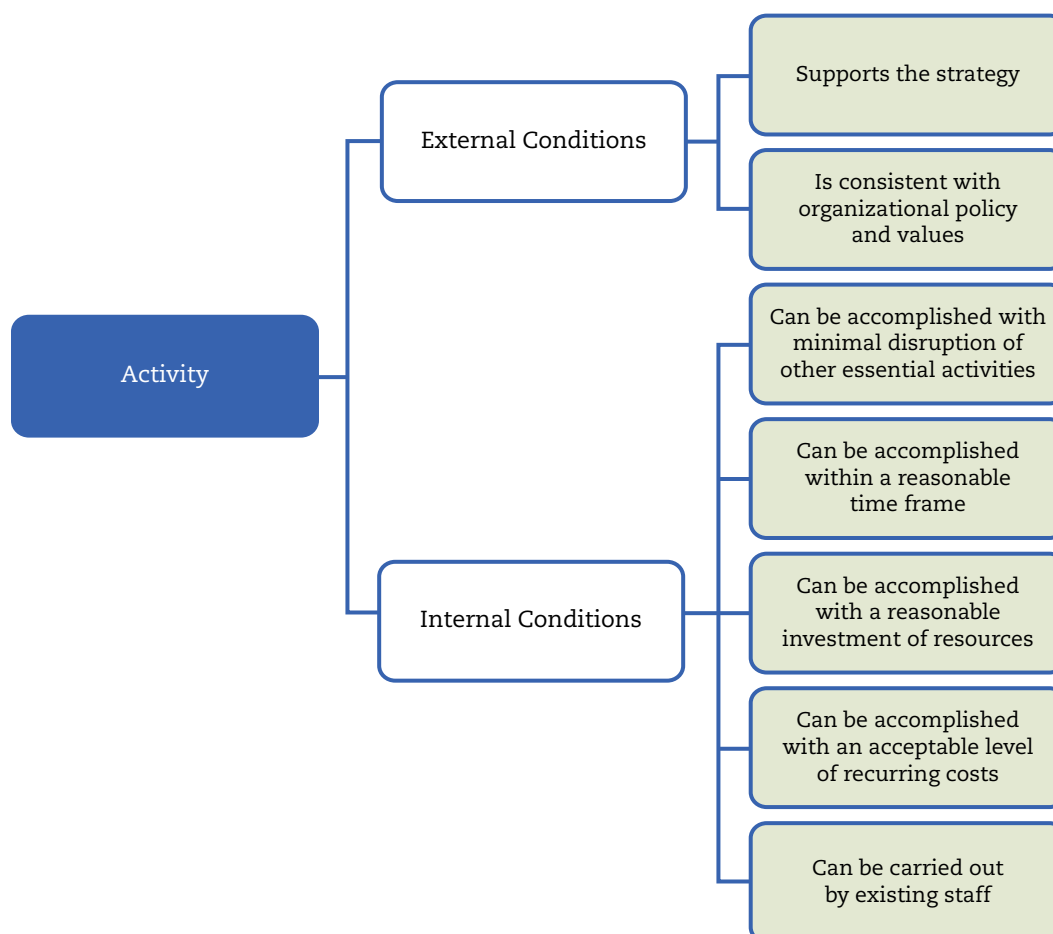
Activity

External Conditions

Supports the strategy

Is consistent with organizational policy and values

Internal Conditions

Can be accomplished with minimal disruption of other essential activities

Can be accomplished within a reasonable time frame

Can be accomplished with a reasonable investment of resources

Can be accomplished with an acceptable level of recurring costs

Can be carried out by existing staff